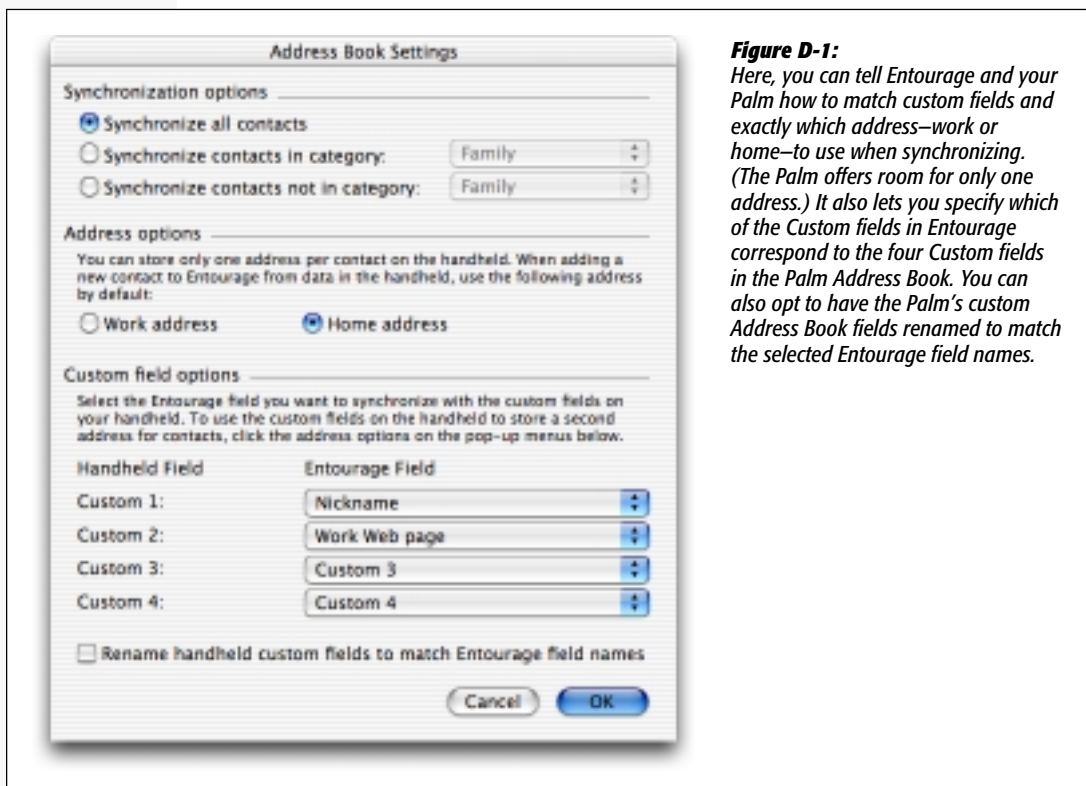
Address Book Settings

Synchronization options

Synchronize all contacts

Synchronize contacts in category: Family

Synchronize contacts not in category: Family

Address options

You can store only one address per contact on the handheld. When adding a new contact to Entourage from data in the handheld, use the following address by default:

Work address

Home address

Custom field options

Select the Entourage field you want to synchronize with the custom fields on your handheld. To use the custom fields on the handheld to store a second address for contacts, click the address options on the pop-up menus below.

| Handheld Field | Entourage Field |
|---|---|
| Custom 1: | Nickname |
| Custom 2: | Work Web page |
| Custom 3: | Custom 3 |
| Custom 4: | Custom 4 |

Rename handheld custom fields to match Entourage field names

Cancel

OK

Figure D-1:
Here, you can tell Entourage and your Palm how to match custom fields and exactly which address–work or home–to use when synchronizing. (The Palm offers room for only one address.) It also lets you specify which of the Custom fields in Entourage correspond to the four Custom fields in the Palm Address Book. You can also opt to have the Palm's custom Address Book fields renamed to match the selected Entourage field names.